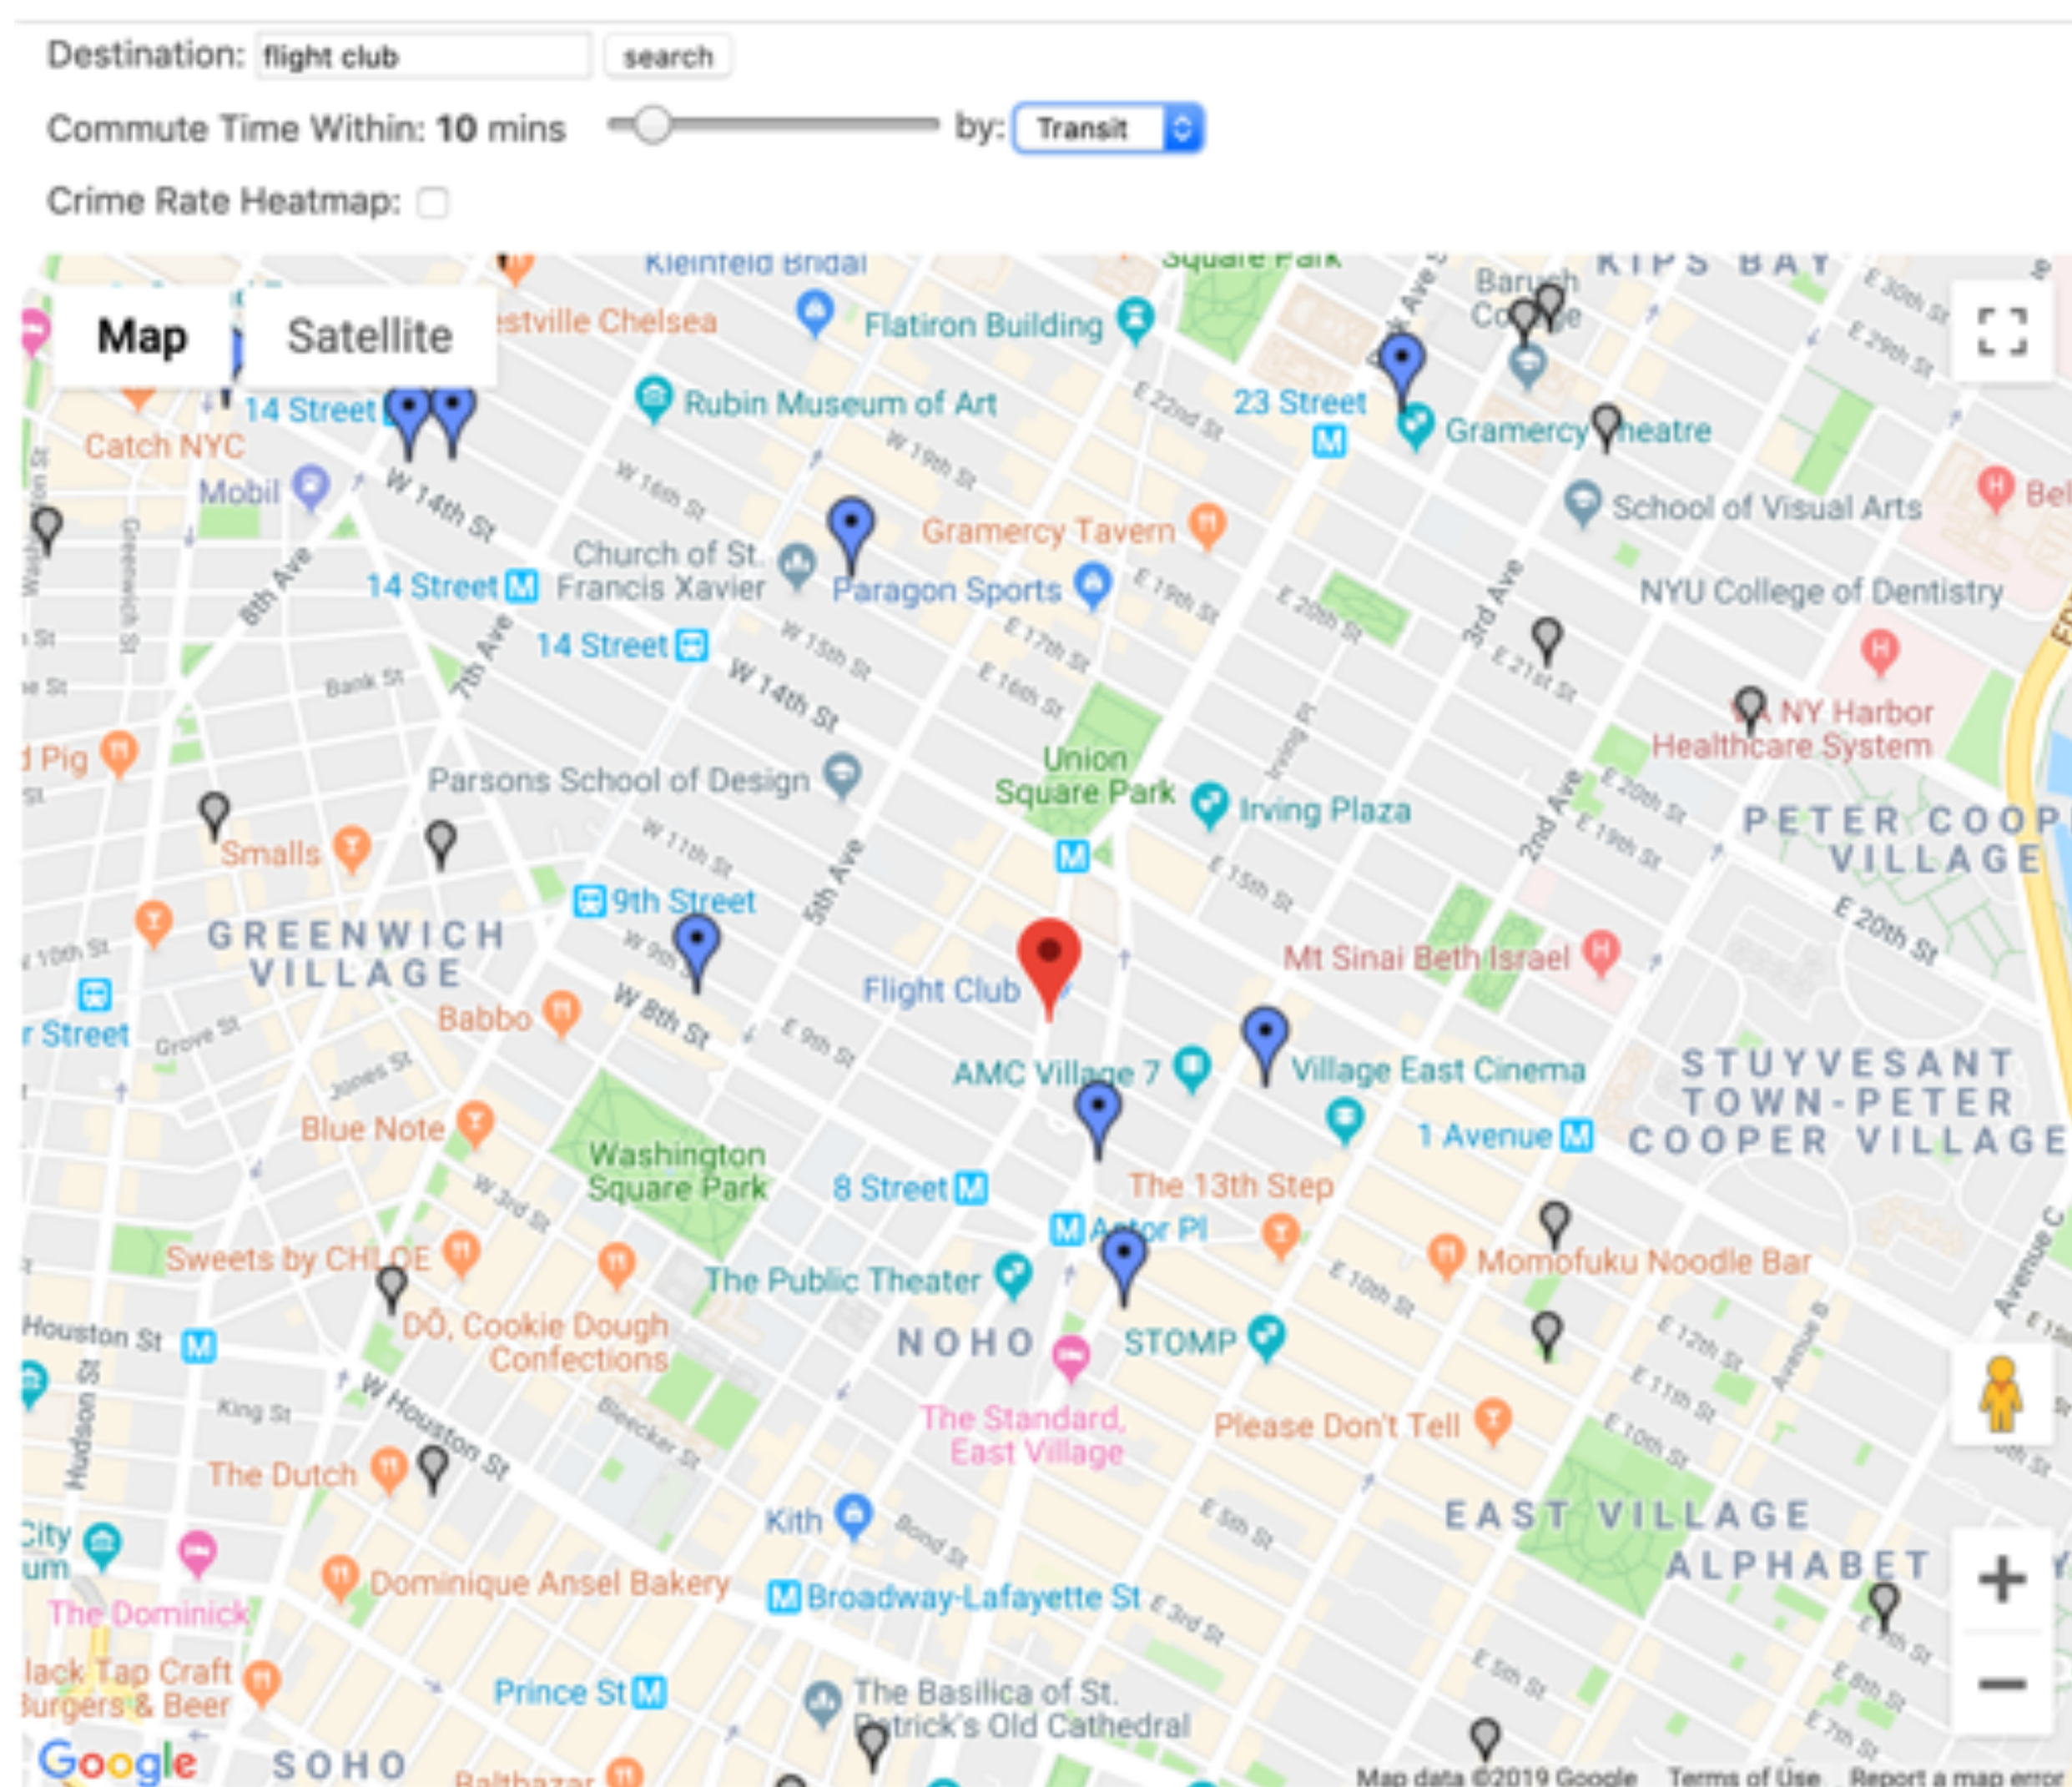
Destination: flight club search

Commute Time Within: 10 mins by: Transit

Crime Rate Heatmap:

Map Satellite

Kleinfeld Bridal
Square Park
KIPS BAY
estville Chelsea
Flatiron Building
Baruch College
E 30th St
E 29th St
14 Street
Catch NYC
Rubin Museum of Art
23 Street
Gramercy Theatre
E 22nd St
W 19th St
Mobil
W 14th St
W 16th St
School of Visual Arts
Gramercy Tavern
Church of St. Francis Xavier
14 Street
Paragon Sports
NYU College of Dentistry
8th Ave
14 Street
E 19th St
E 20th St
3rd Ave
7th Ave
W 15th St
E 17th St
E 21st St
Bank St
W 14th St
E 16th St
NY Harbor Healthcare System
d Pig
Parsons School of Design
Union Square Park
Irving Plaza
Irving Pl
2nd Ave
E 20th St
E 19th St
PETER COOP VILLAGE
Smalls
W 11th St
E 15th St
9th Street
5th Ave
E 20th St
GREENWICH VILLAGE
W 9th St
Mt Sinai Beth Israel
W 10th St
Flight Club
Babbo
W 8th St
E 9th St
r Street
Grove St
Jones St
AMC Village 7
Village East Cinema
STUYVESANT TOWN-PETER COOPER VILLAGE
1 Avenue
Blue Note
Washington Square Park
8 Street
The 13th Step
W 3rd St
Astor Pl
Sweets by CHLOE
The Public Theater
Momofuku Noodle Bar
E 10th St
DŌ, Cookie Dough Confections
Houston St
NOHO
STOMP
E 12th St
Hudson St
King St
W Houston St
Bleecker St
The Standard, East Village
Please Don't Tell
E 11th St
E 10th St
Avenue B
Avenue C
The Dutch
Kith
Bond St
E 5th St
EAST VILLAGE
ALPHABET
City um
The Dominick
Dominique Ansel Bakery
Broadway-Lafayette St
E 3rd St
E 9th St
lack Tap Craft Burgers & Beer
Prince St
The Basilica of St. Patrick's Old Cathedral
E 5th St
E 8th St
E 7th St
Google
SOHO
Balthazar
Map data ©2019 Google Terms of Use Report a map error